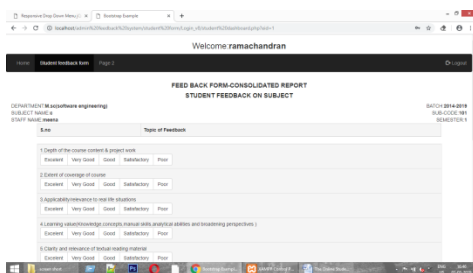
Responsive Drop Down Menu | × | Bootstrap Example × | +

localhost/admin%20feedback%20system/student%20form/Login_n/Student%20dashboard.php?id=1

Welcome:ramachandran

Home | Student feedback form | Page 2 | Logout

FEED BACK FORM-CONSOLIDATED REPORT
STUDENT FEEDBACK ON SUBJECT

DEPARTMENT:M.sc(software engineering)
SUBJECT NAME:c
STAFF NAME:meena

BATCH 2014-2019
SUB-CODE:101
SEMESTER:1

| S.no | Topic of Feedback |
|---|---|

1.Depth of the course content & project work
Excellent | Very Good | Good | Satisfactory | Poor

2.Extent of coverage of course
Excellent | Very Good | Good | Satisfactory | Poor

3.Applicability/relevance to real life situations
Excellent | Very Good | Good | Satisfactory | Poor

4.Learning value(knowledge,concepts,manual skills,analytical abilities and broadening perspectives )
Excellent | Very Good | Good | Satisfactory | Poor

5.Clarity and relevance of textual reading material
Excellent | Very Good | Good | Satisfactory | Poor

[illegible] | Bootstrap Exampl... | XAMPP Control P... | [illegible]